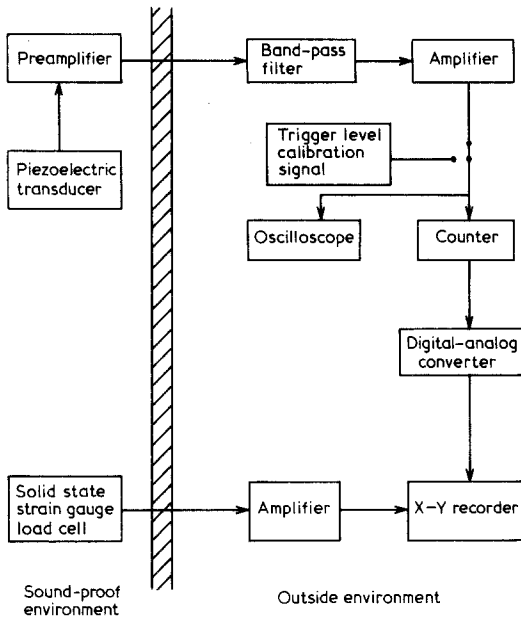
Preamplifier

Piezoelectric transducer

Band-pass filter

Amplifier

Trigger level calibration signal

Oscilloscope

Counter

Digital-analog converter

Solid state strain gauge load cell

Amplifier

X-Y recorder

Sound-proof environment

Outside environment